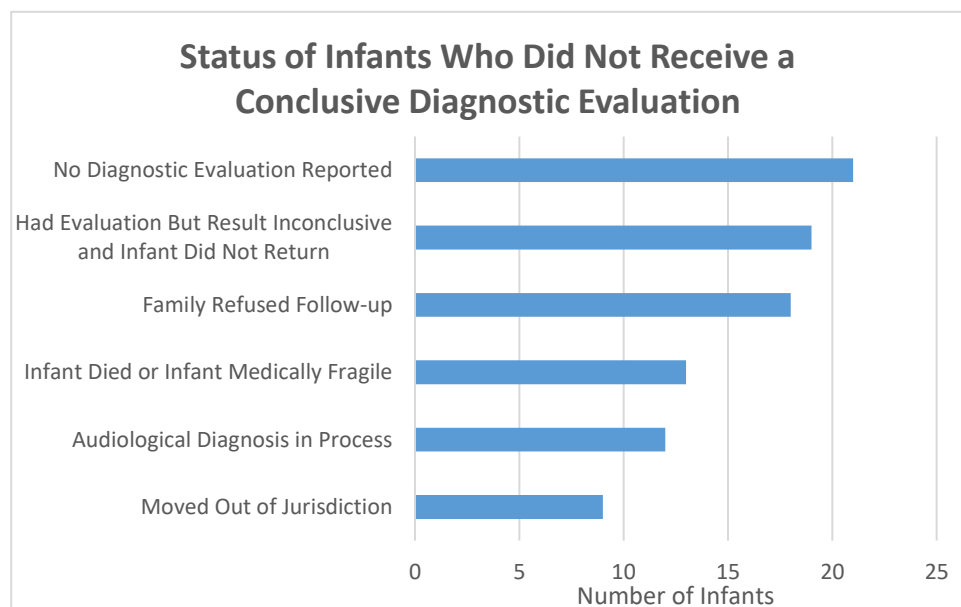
Status of Infants Who Did Not Receive a Conclusive Diagnostic Evaluation

No Diagnostic Evaluation Reported

Had Evaluation But Result Inconclusive and Infant Did Not Return

Family Refused Follow-up

Infant Died or Infant Medically Fragile

Audiological Diagnosis in Process

Moved Out of Jurisdiction

0
5
10
15
20
25

Number of Infants